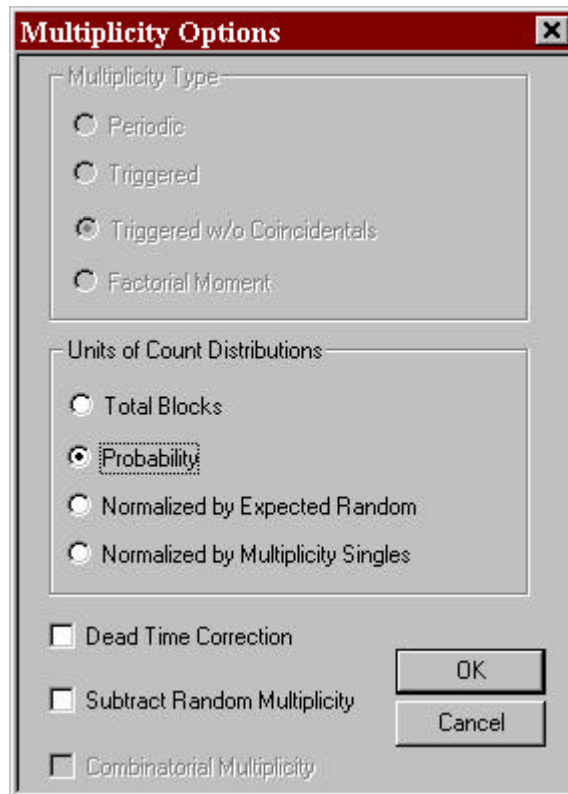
Multiplicity Options

Multiplicity Type

Periodic

Triggered

Triggered w/o Coincidentals

Factorial Moment

Units of Count Distributions

Total Blocks

Probability

Normalized by Expected Random

Normalized by Multiplicity Singles

Dead Time Correction

Subtract Random Multiplicity

Combinatorial Multiplicity

OK

Cancel